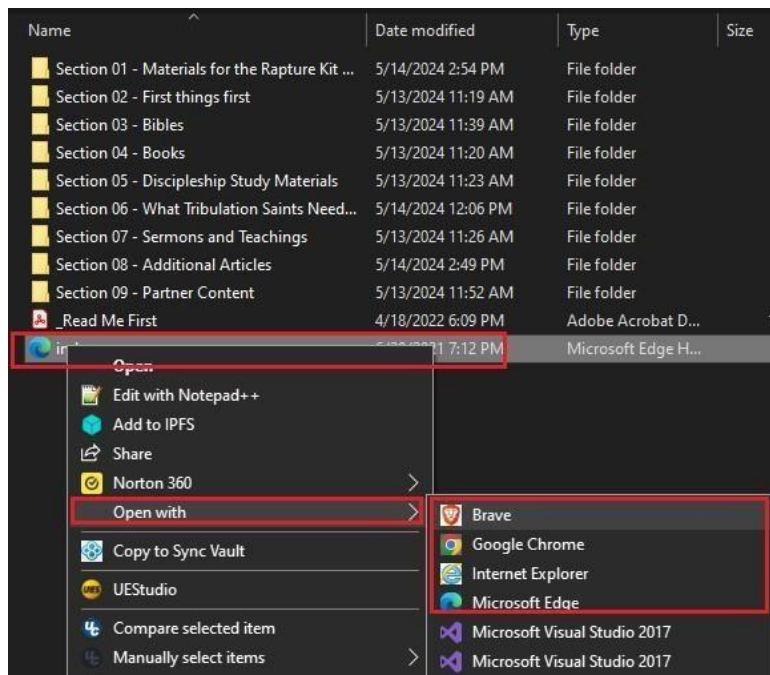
| Name | Date modified | Type | Size |
|---|---|---|---|
| Section 01 - Materials for the Rapture Kit ... | 5/14/2024 2:54 PM | File folder | |
| Section 02 - First things first | 5/13/2024 11:19 AM | File folder | |
| Section 03 - Bibles | 5/13/2024 11:39 AM | File folder | |
| Section 04 - Books | 5/13/2024 11:20 AM | File folder | |
| Section 05 - Discipleship Study Materials | 5/13/2024 11:23 AM | File folder | |
| Section 06 - What Tribulation Saints Need... | 5/14/2024 12:06 PM | File folder | |
| Section 07 - Sermons and Teachings | 5/13/2024 11:26 AM | File folder | |
| Section 08 - Additional Articles | 5/14/2024 2:49 PM | File folder | |
| Section 09 - Partner Content | 5/13/2024 11:52 AM | File folder | |
| _Read Me First | 4/18/2022 6:09 PM | Adobe Acrobat D... | |
| in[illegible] | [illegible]1 7:12 PM | Microsoft Edge H... | |

Open
Edit with Notepad++
Add to IPFS
Share
Norton 360
Open with
Copy to Sync Vault
UEStudio
Compare selected item
Manually select items

Brave
Google Chrome
Internet Explorer
Microsoft Edge
Microsoft Visual Studio 2017
Microsoft Visual Studio 2017